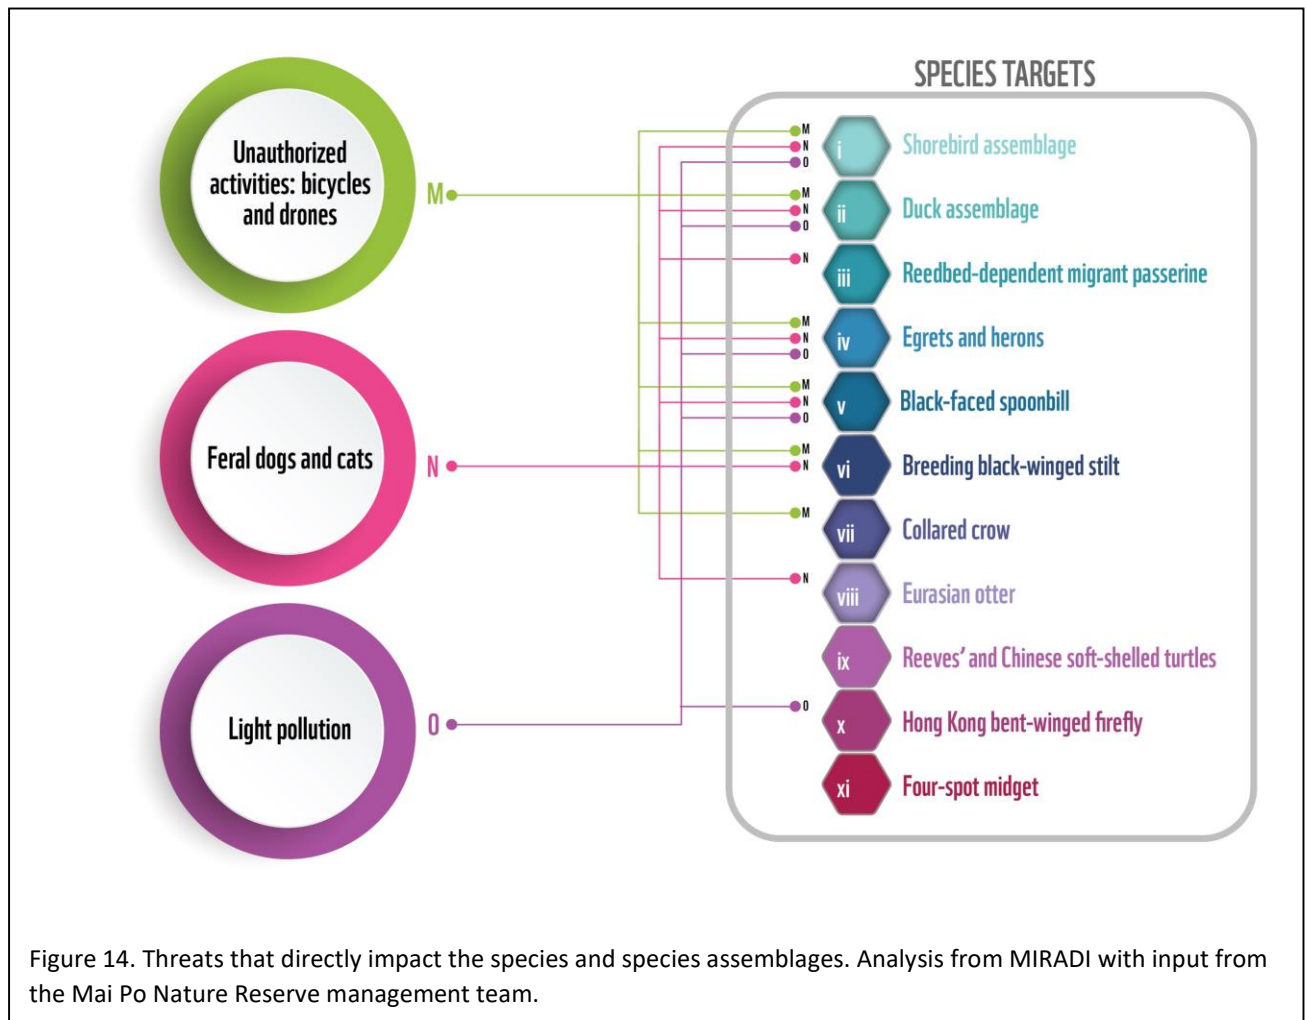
Unauthorized activities: bicycles and drones

M

Feral dogs and cats

N

Light pollution

O

SPECIES TARGETS

M
N
O
i Shorebird assemblage

M
N
O
ii Duck assemblage

N
iii Reedbed-dependent migrant passerine

M
N
O
iv Egrets and herons

M
N
O
v Black-faced spoonbill

M
N
vi Breeding black-winged stilt

M
vii Collared crow

N
viii Eurasian otter

ix Reeves' and Chinese soft-shelled turtles

O
x Hong Kong bent-winged firefly

xi Four-spot midget

Figure 14. Threats that directly impact the species and species assemblages. Analysis from MIRADI with input from the Mai Po Nature Reserve management team.